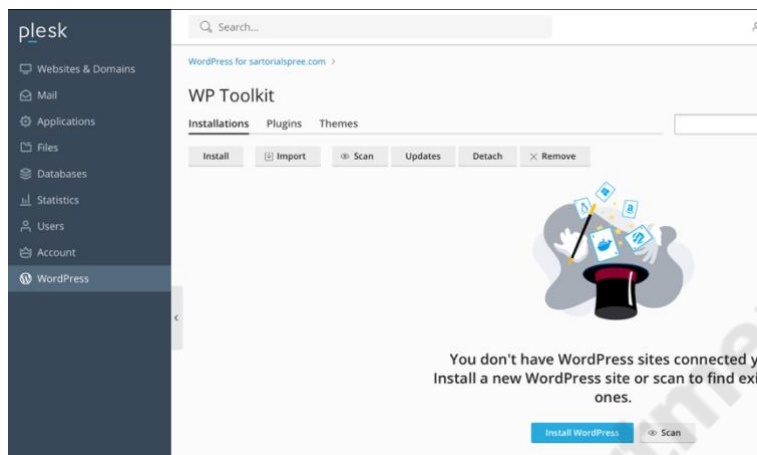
plesk

Websites & Domains
Mail
Applications
Files
Databases
Statistics
Users
Account
WordPress

Search...

WordPress for sartorialspree.com >

WP Toolkit

Installations Plugins Themes

Install Import Scan Updates Detach Remove

You don't have WordPress sites connected y
Install a new WordPress site or scan to find exi
ones.

Install WordPress Scan